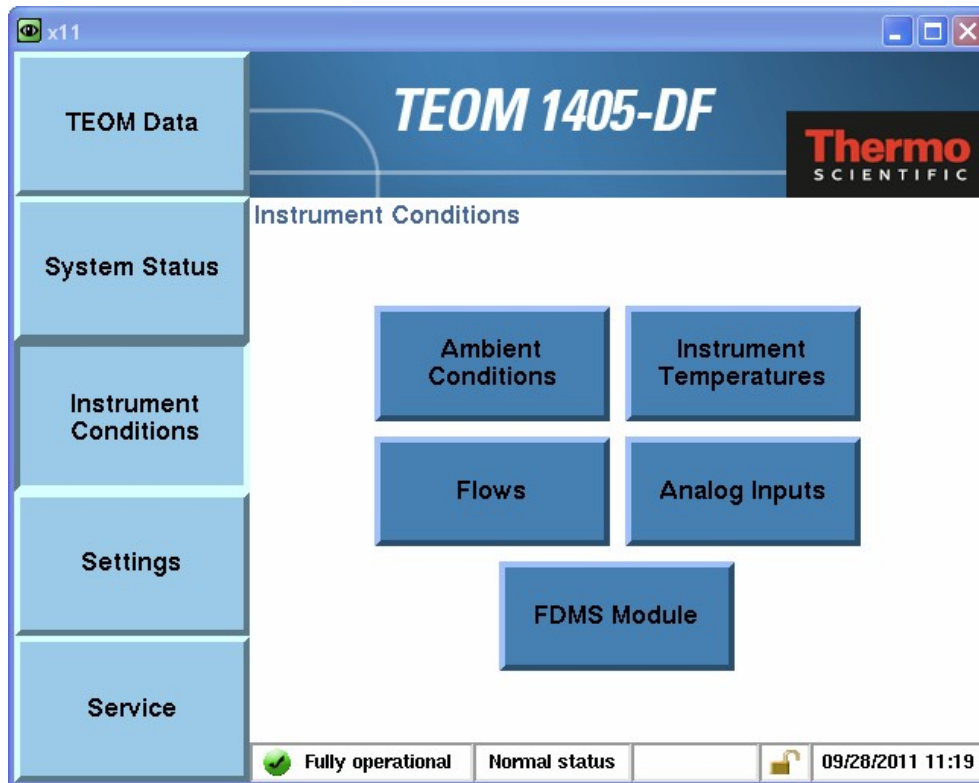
x11

TEOM Data

System Status

Instrument Conditions

Settings

Service

TEOM 1405-DF

Thermo SCIENTIFIC

Instrument Conditions

Ambient Conditions

Instrument Temperatures

Flows

Analog Inputs

FDMS Module

Fully operational | Normal status | 09/28/2011 11:19